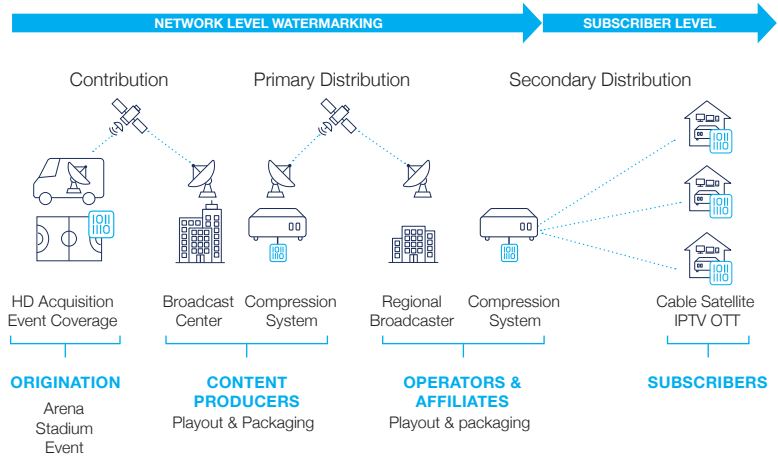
NETWORK LEVEL WATERMARKING

SUBSCRIBER LEVEL

Contribution

Primary Distribution

Secondary Distribution

HD Acquisition Event Coverage

Broadcast Center

Compression System

Regional Broadcaster

Compression System

Cable Satellite IPTV OTT

ORIGINATION

Arena Stadium Event

CONTENT PRODUCERS

Playout & Packaging

OPERATORS & AFFILIATES

Playout & packaging

SUBSCRIBERS